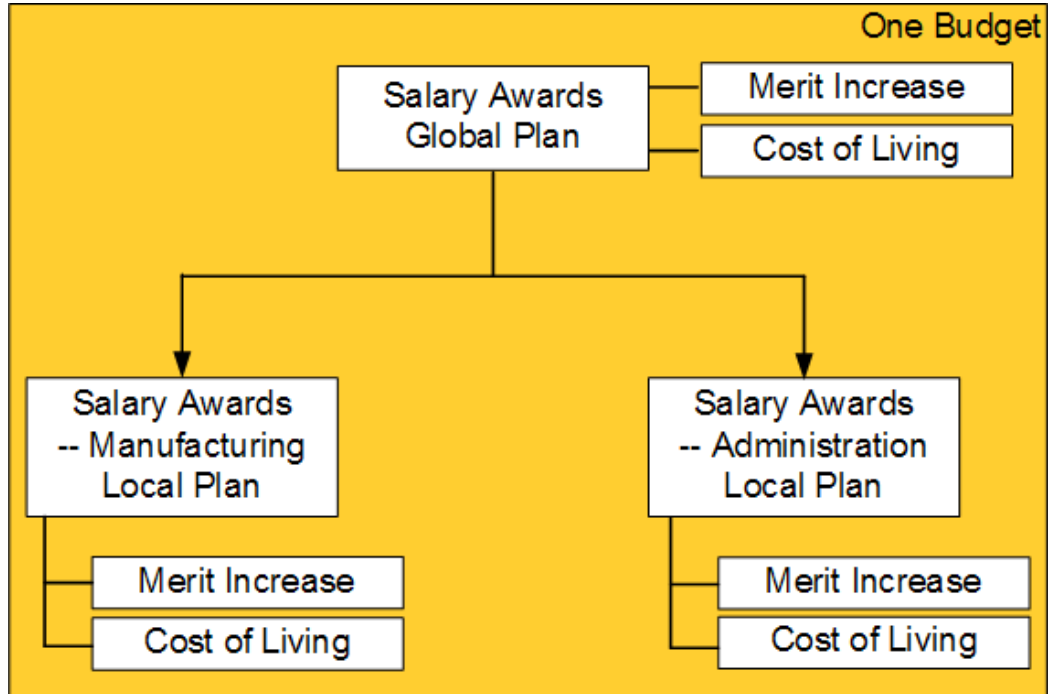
One Budget

Salary Awards Global Plan

Merit Increase

Cost of Living

Salary Awards -- Manufacturing Local Plan

Merit Increase

Cost of Living

Salary Awards -- Administration Local Plan

Merit Increase

Cost of Living